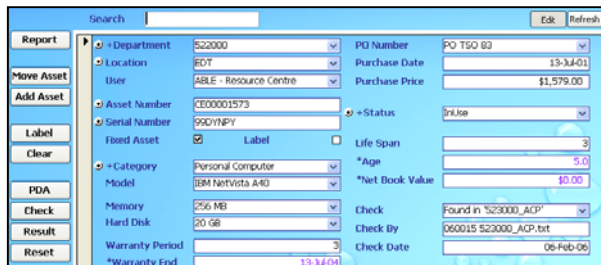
Search

Edt Refresh

Report

Move Asset

Add Asset

Label

Clear

PDA

Check

Result

Reset

+Department 522000

Location EDT

User ABLE - Resource Centre

Asset Number CE00001573

Serial Number 99DYNPY

Fixed Asset Label

+Category Personal Computer

Model IBM NetVista A40

Memory 256 MB

Hard Disk 20 GB

Warranty Period 3

*Warranty End 13-Jul-04

PO Number PO TSO 83

Purchase Date 13-Jul-01

Purchase Price $1,579.00

+Status InUse

Life Span 3

*Age 5.0

*Net Book Value $0.00

Check Found in '523000_ACP'

Check By 060015 523000_ACP.txt

Check Date 06-Feb-06